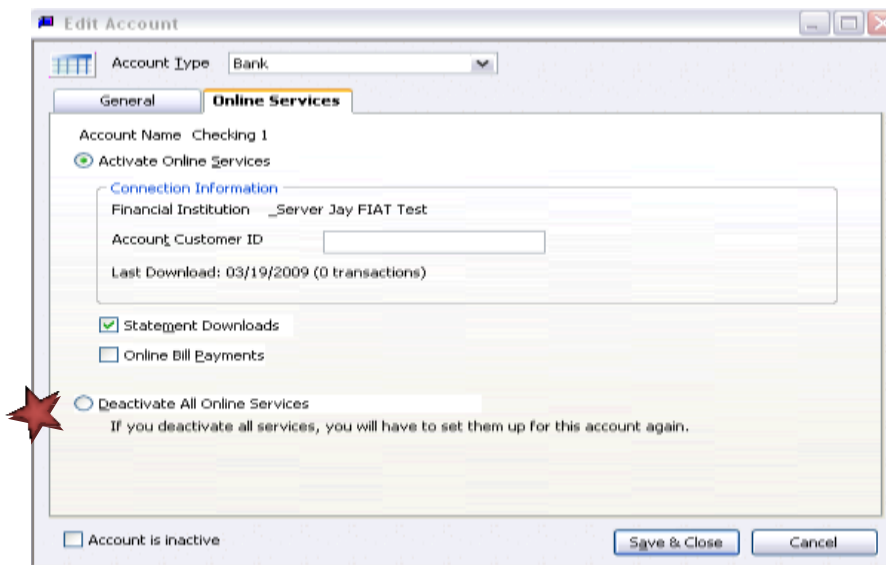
Edit Account

Account Type Bank

General Online Services

Account Name Checking 1

Activate Online Services

Connection Information

Financial Institution _Server Jay FIAT Test

Account Customer ID

Last Download: 03/19/2009 (0 transactions)

Statement Downloads

Online Bill Payments

Deactivate All Online Services

If you deactivate all services, you will have to set them up for this account again.

Account is inactive

Save & Close

Cancel